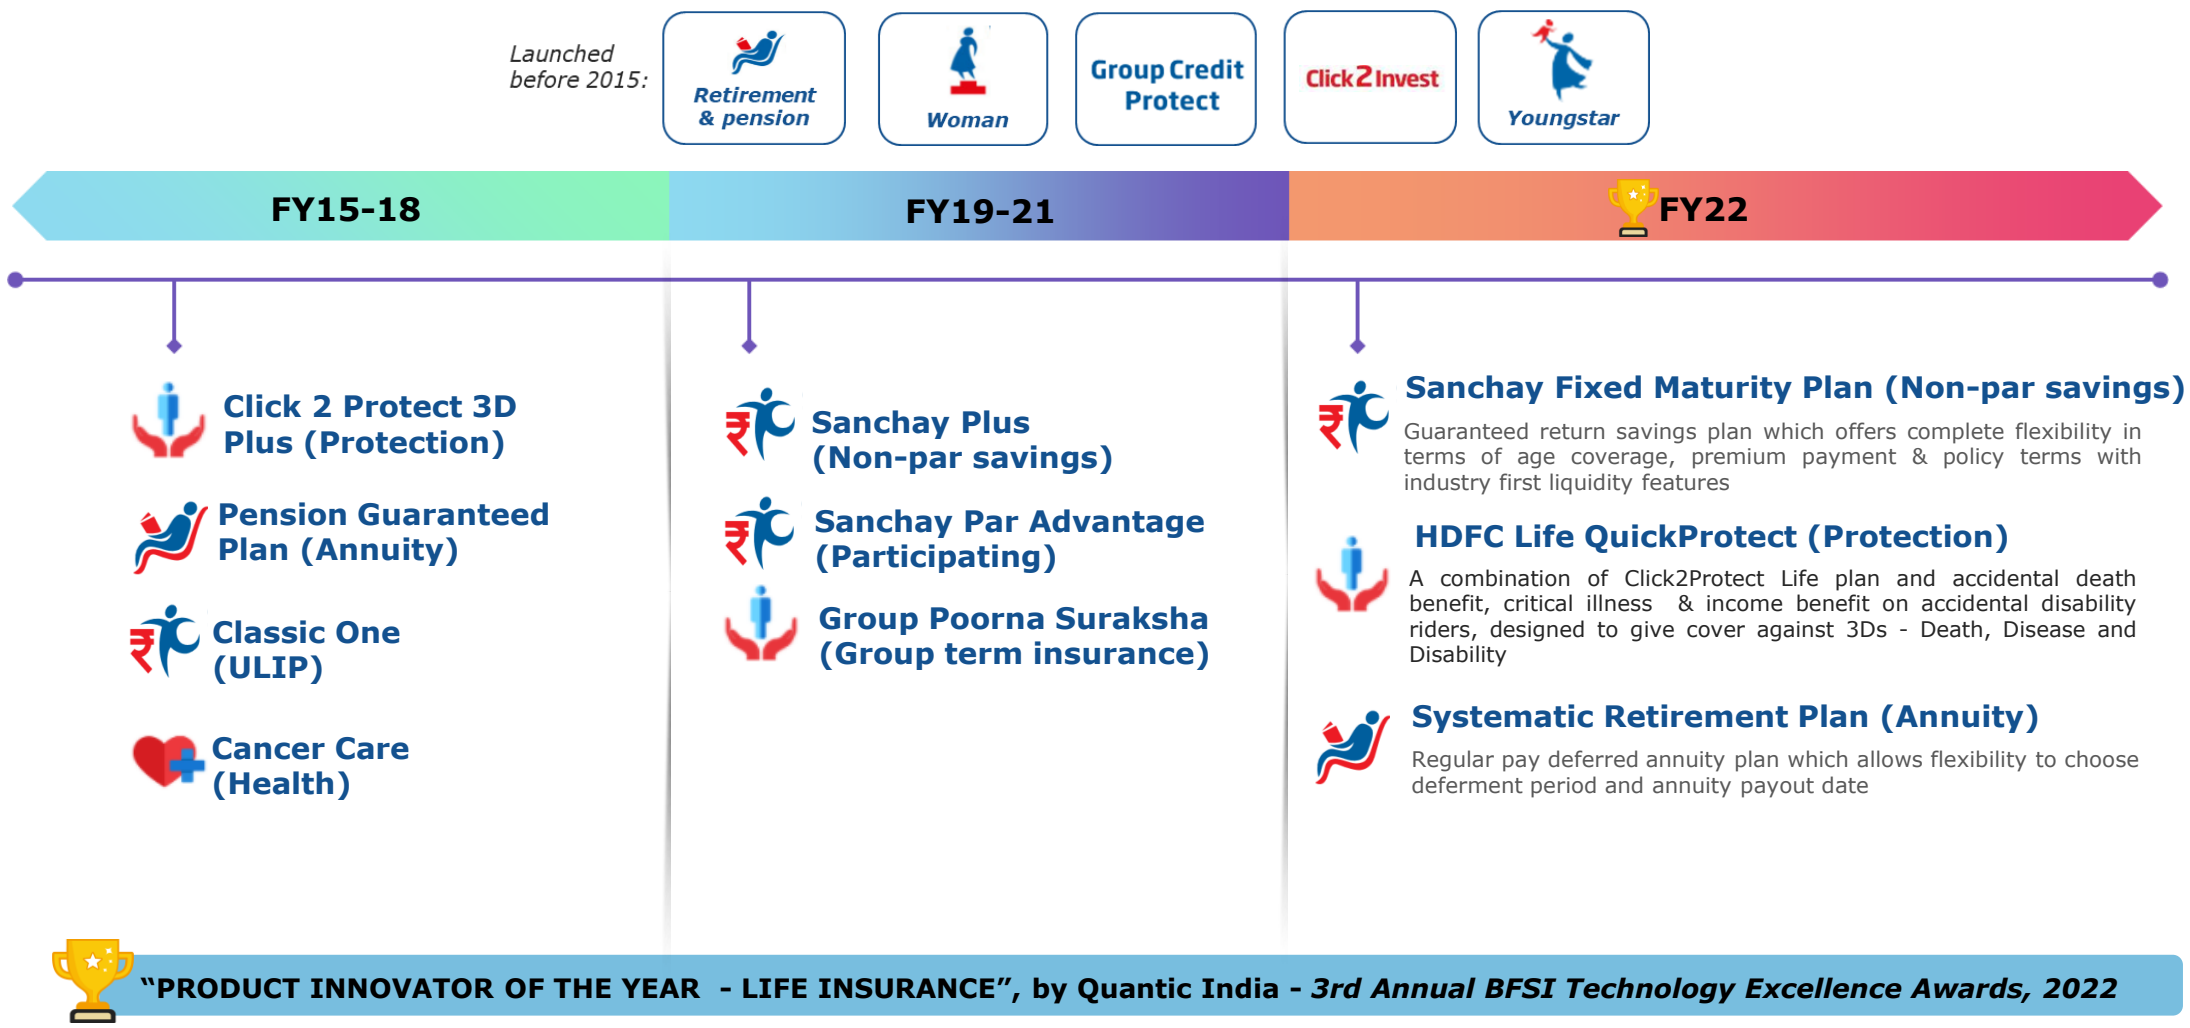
Launched before 2015:

Retirement & pension

Woman

Group Credit Protect

Click2Invest

Youngstar

FY15-18

FY19-21

FY22

Click 2 Protect 3D Plus (Protection)

Pension Guaranteed Plan (Annuity)

Classic One (ULIP)

Cancer Care (Health)

Sanchay Plus (Non-par savings)

Sanchay Par Advantage (Participating)

Group Poorna Suraksha (Group term insurance)

Sanchay Fixed Maturity Plan (Non-par savings)

Guaranteed return savings plan which offers complete flexibility in terms of age coverage, premium payment & policy terms with industry first liquidity features

HDFC Life QuickProtect (Protection)

A combination of Click2Protect Life plan and accidental death benefit, critical illness & income benefit on accidental disability riders, designed to give cover against 3Ds - Death, Disease and Disability

Systematic Retirement Plan (Annuity)

Regular pay deferred annuity plan which allows flexibility to choose deferment period and annuity payout date

“PRODUCT INNOVATOR OF THE YEAR - LIFE INSURANCE”, by Quantic India - 3rd Annual BFSI Technology Excellence Awards, 2022